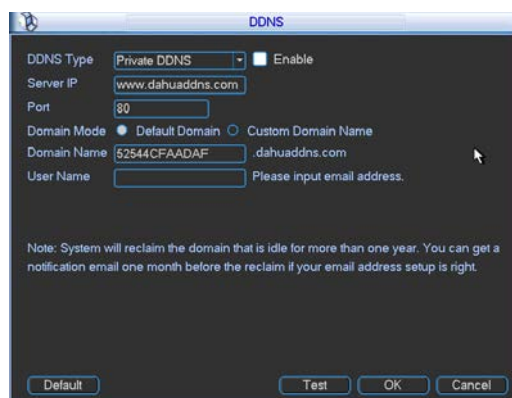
DDNS

DDNS Type Private DDNS Enable
Server IP www.dahuaddns.com
Port 80
Domain Mode Default Domain Custom Domain Name
Domain Name 52544CFAADAF .dahuaddns.com
User Name Please input email address.

Note: System will reclaim the domain that is idle for more than one year. You can get a notification email one month before the reclaim if your email address setup is right.

Default Test OK Cancel